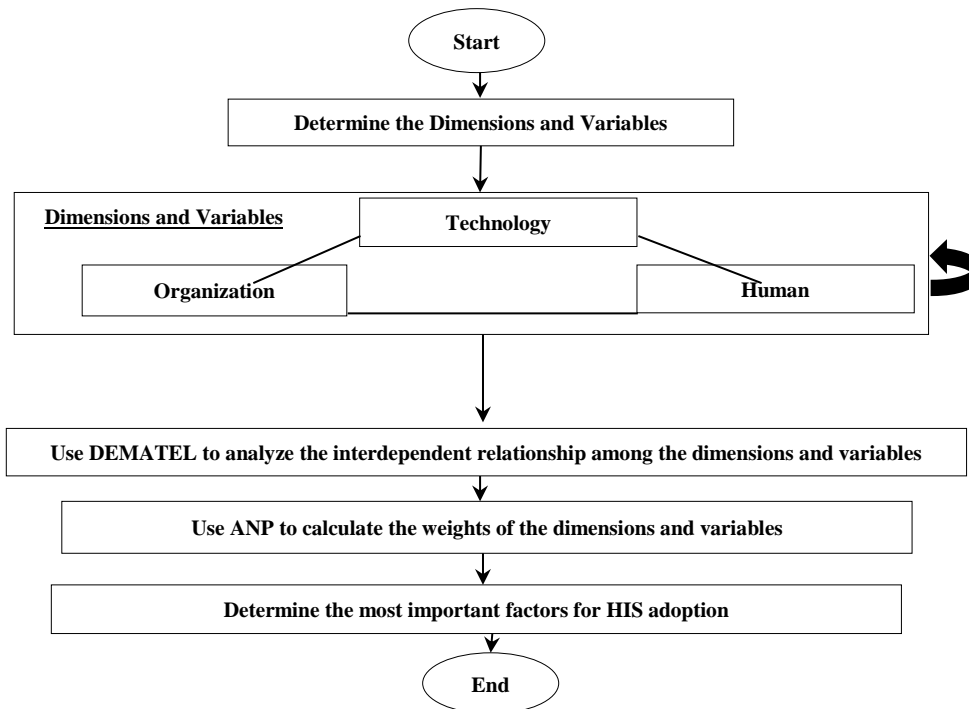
Start

Determine the Dimensions and Variables

Dimensions and Variables

Technology

Organization

Human

Use DEMATEL to analyze the interdependent relationship among the dimensions and variables

Use ANP to calculate the weights of the dimensions and variables

Determine the most important factors for HIS adoption

End